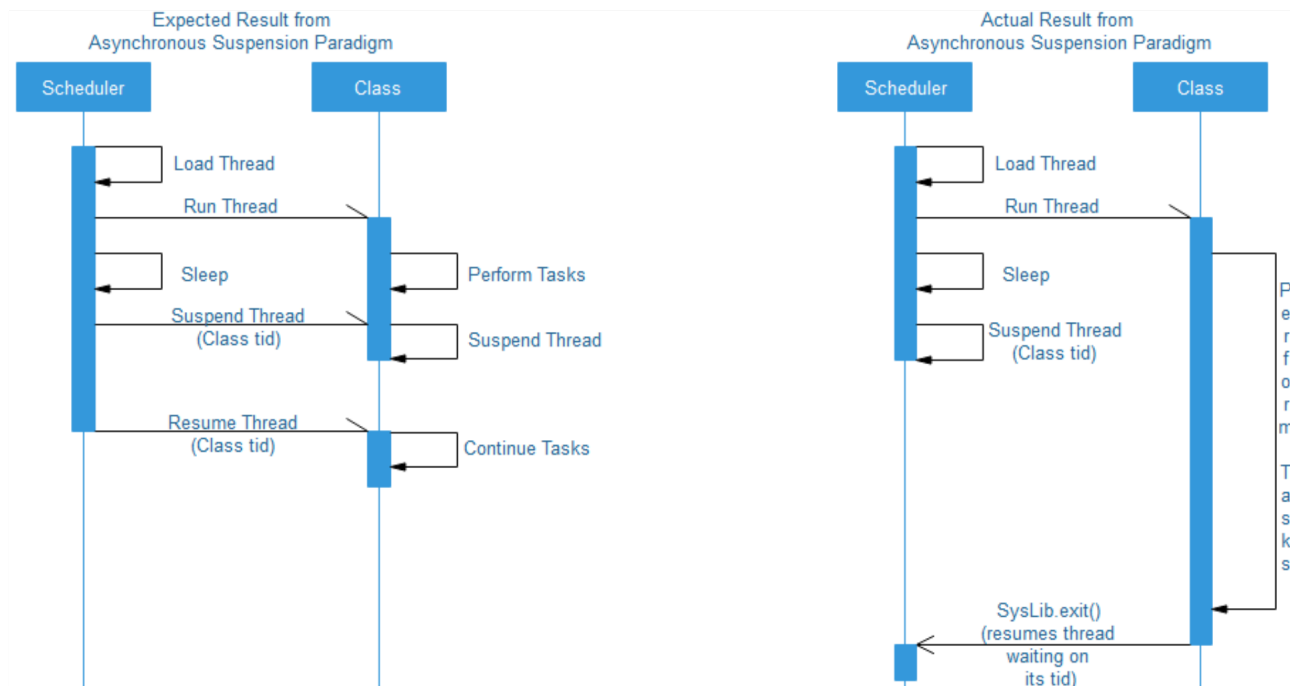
Expected Result from
Asynchronous Suspension Paradigm

Scheduler

Class

Load Thread

Run Thread

Sleep

Perform Tasks

Suspend Thread
(Class tid)

Suspend Thread

Resume Thread
(Class tid)

Continue Tasks

Actual Result from
Asynchronous Suspension Paradigm

Scheduler

Class

Load Thread

Run Thread

Sleep

Suspend Thread
(Class tid)

P
e
r
f
o
r
m

T
a
s
k
s

SysLib.exit()
(resumes thread
waiting on
its tid)